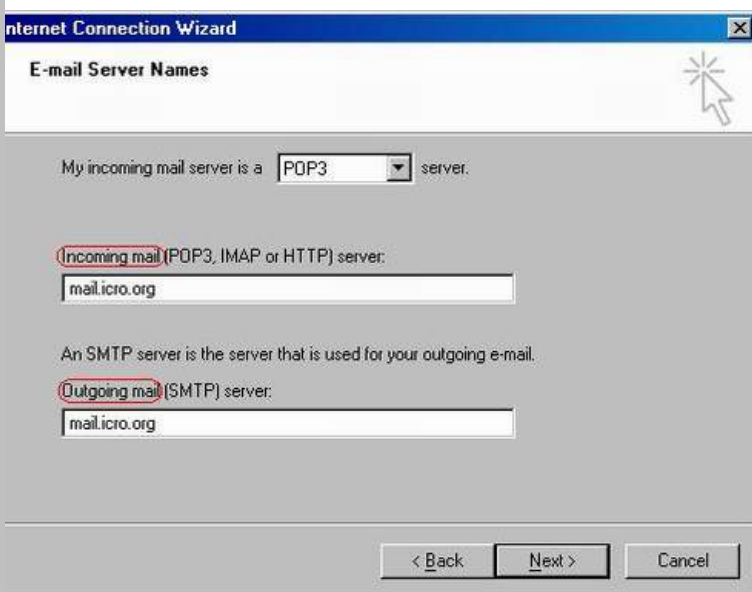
nternet Connection Wizard

E-mail Server Names

My incoming mail server is a POP3 server.

Incoming mail (POP3, IMAP or HTTP) server:

mail.icro.org

An SMTP server is the server that is used for your outgoing e-mail.

Outgoing mail (SMTP) server:

mail.icro.org

< Back Next > Cancel